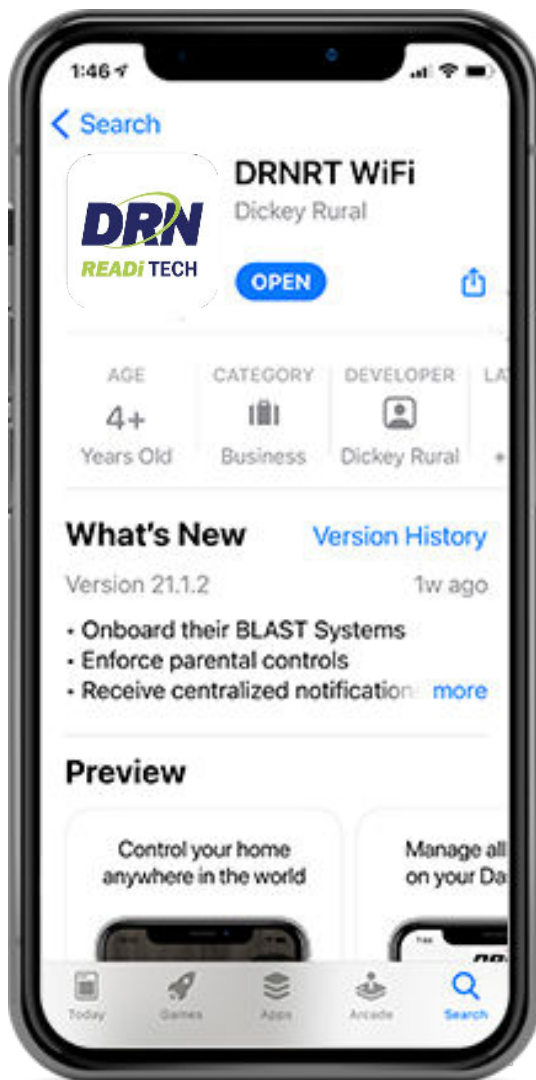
1:46

< Search

DRN
READi TECH

DRNRT WiFi
Dickey Rural

OPEN

AGE
4+
Years Old

CATEGORY
Business

DEVELOPER
Dickey Rural

LA

What's New
Version History

Version 21.1.2
1w ago

• Onboard their BLAST Systems
• Enforce parental controls
• Receive centralized notificatio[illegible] more

Preview

Control your home anywhere in the world

Manage all on your Da

Today
Games
Apps
Arcade
Search